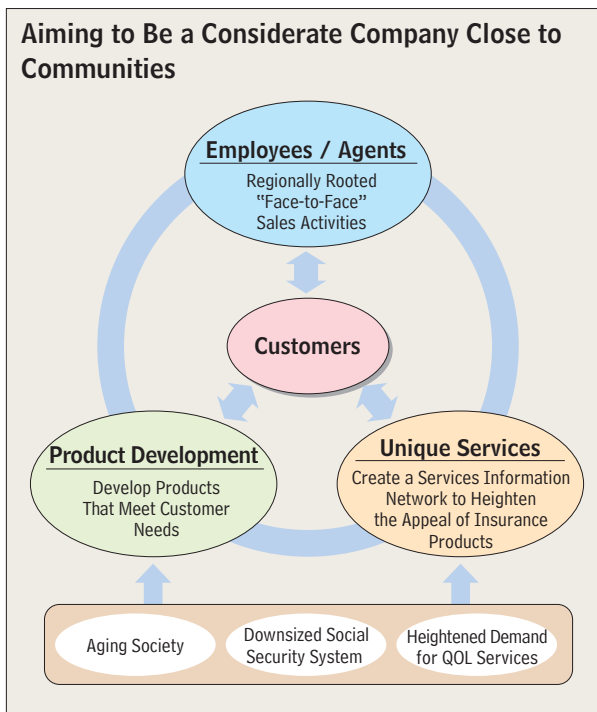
Aiming to Be a Considerate Company Close to Communities

Employees / Agents

Regionally Rooted "Face-to-Face" Sales Activities

Customers

Product Development

Develop Products That Meet Customer Needs

Unique Services

Create a Services Information Network to Heighten the Appeal of Insurance Products

Aging Society

Downsized Social Security System

Heightened Demand for QOL Services